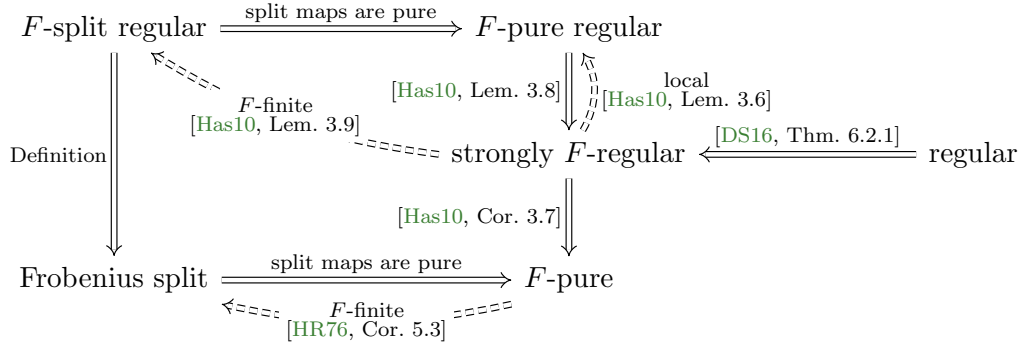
$F$-split regular
split maps are pure
$F$-pure regular
[Has10, Lem. 3.8]
local
[Has10, Lem. 3.6]
$F$-finite
[Has10, Lem. 3.9]
Definition
strongly $F$-regular
[DS16, Thm. 6.2.1]
regular
[Has10, Cor. 3.7]
Frobenius split
split maps are pure
$F$-pure
$F$-finite
[HR76, Cor. 5.3]